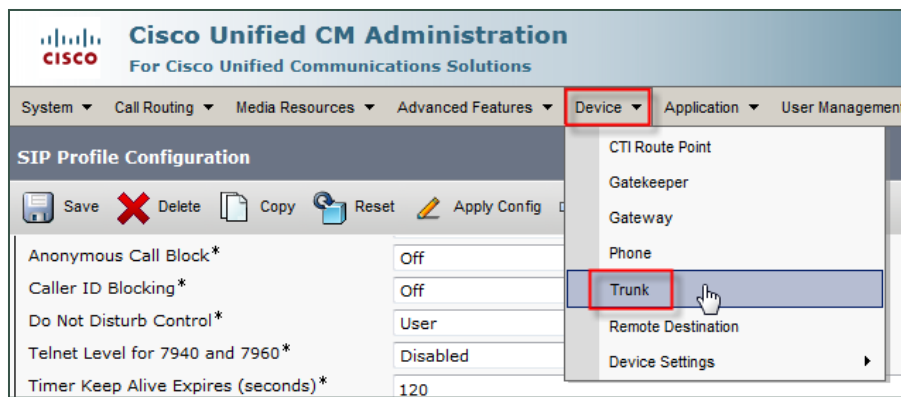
cisco

Cisco Unified CM Administration

For Cisco Unified Communications Solutions

System ▾ Call Routing ▾ Media Resources ▾ Advanced Features ▾ Device ▾ Application ▾ User Managemen

SIP Profile Configuration

Save Delete Copy Reset Apply Config

CTI Route Point
Gatekeeper
Gateway
Phone
Trunk
Remote Destination
Device Settings

| | |
|---|---|
| Anonymous Call Block* | Off |
| Caller ID Blocking* | Off |
| Do Not Disturb Control* | User |
| Telnet Level for 7940 and 7960* | Disabled |
| Timer Keep Alive Expires (seconds)* | 120 |